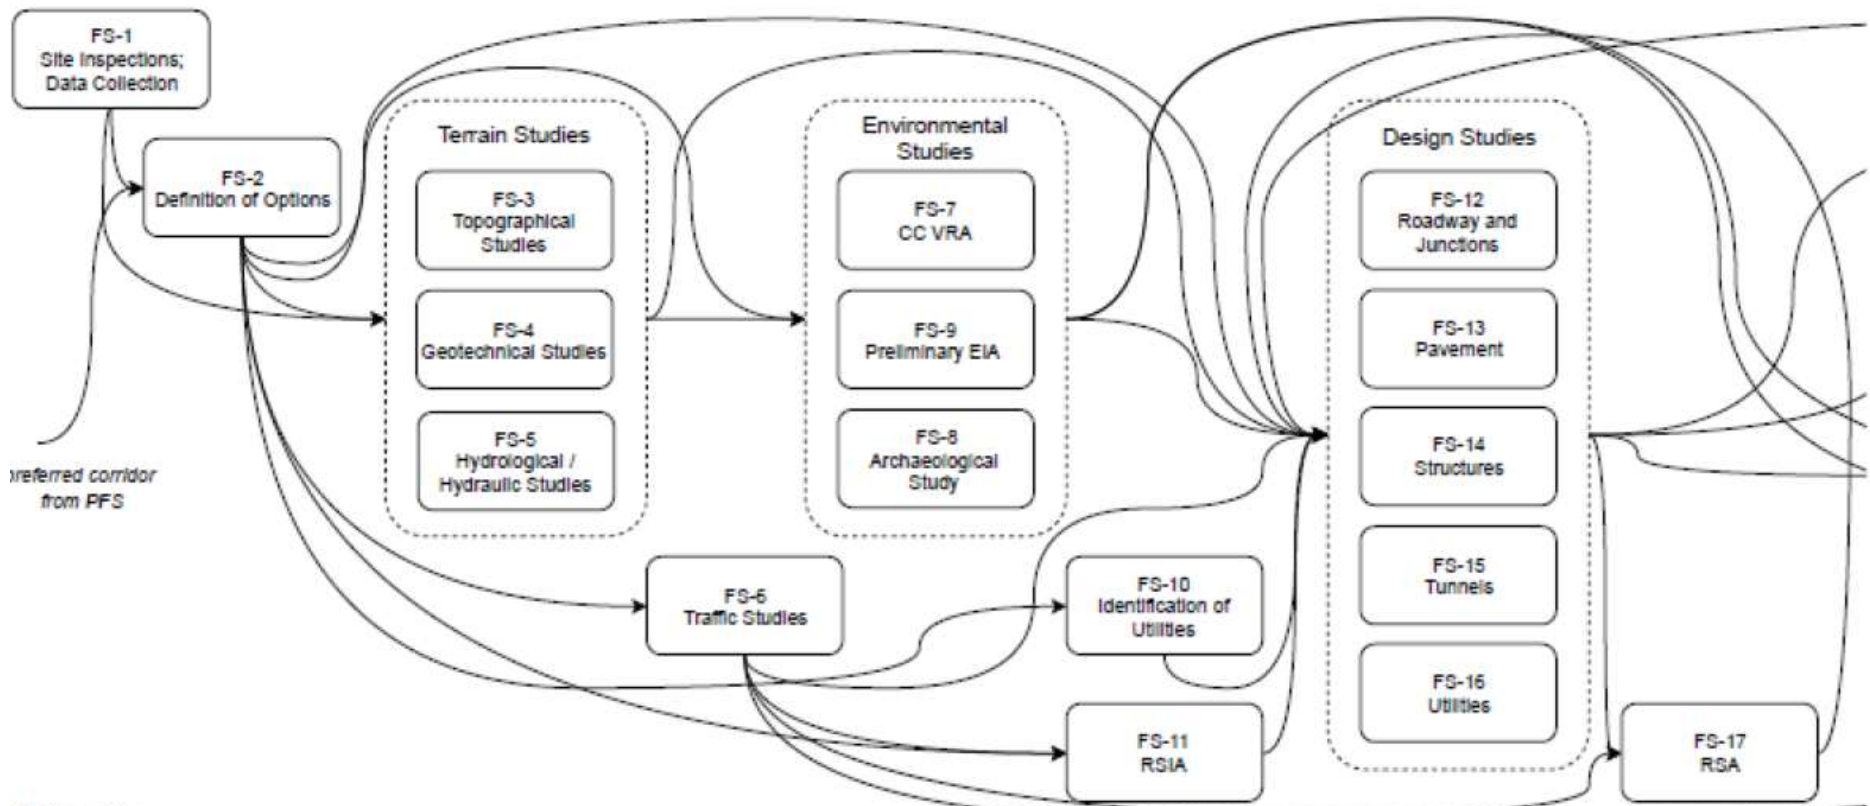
FS-1
Site Inspections; Data Collection

FS-2
Definition of Options

preferred corridor from PFS

Terrain Studies

FS-3
Topographical Studies

FS-4
Geotechnical Studies

FS-5
Hydrological / Hydraulic Studies

Environmental Studies

FS-7
CC VRA

FS-9
Preliminary EIA

FS-8
Archaeological Study

FS-6
Traffic Studies

FS-10
Identification of Utilities

FS-11
RSIA

Design Studies

FS-12
Roadway and Junctions

FS-13
Pavement

FS-14
Structures

FS-15
Tunnels

FS-16
Utilities

FS-17
RSA